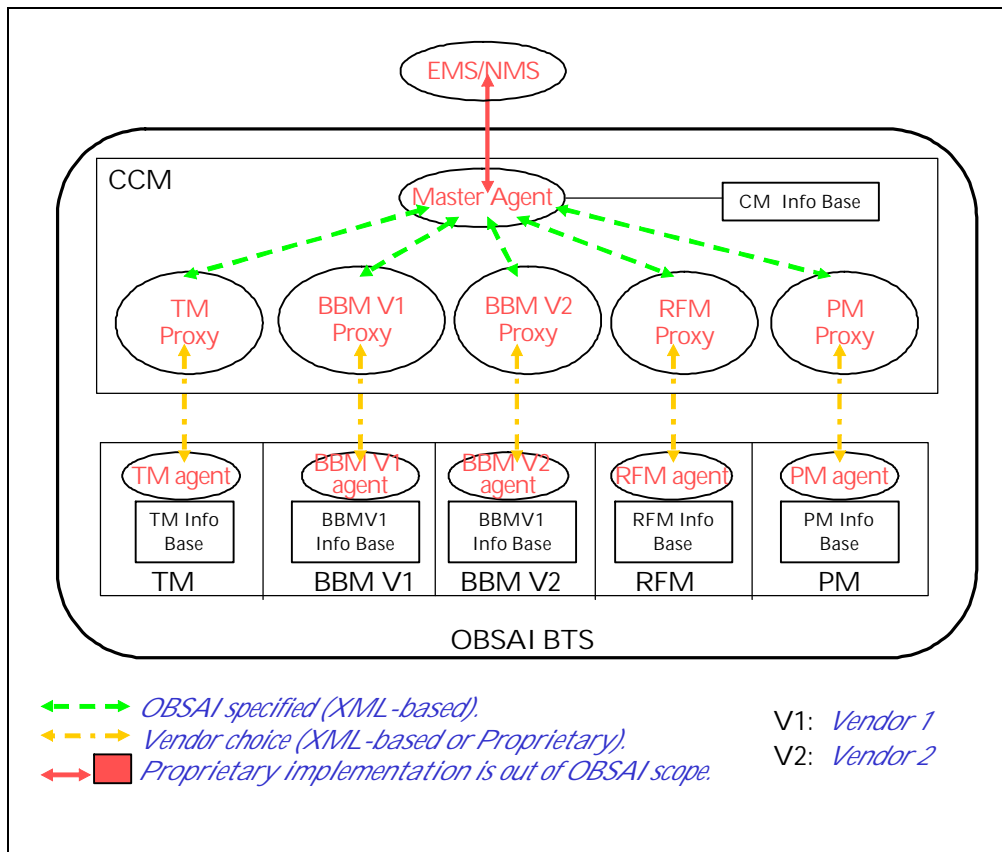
EMS/NMS

CCM

Master Agent

CM Info Base

TM Proxy

BBM V1 Proxy

BBM V2 Proxy

RFM Proxy

PM Proxy

TM agent

TM Info Base

TM

BBM V1 agent

BBMV1 Info Base

BBM V1

BBM V2 agent

BBMV1 Info Base

BBM V2

RFM agent

RFM Info Base

RFM

PM agent

PM Info Base

PM

OBSAI BTS

OBSAI specified (XML-based).

Vendor choice (XML-based or Proprietary).

Proprietary implementation is out of OBSAI scope.

V1: Vendor 1

V2: Vendor 2